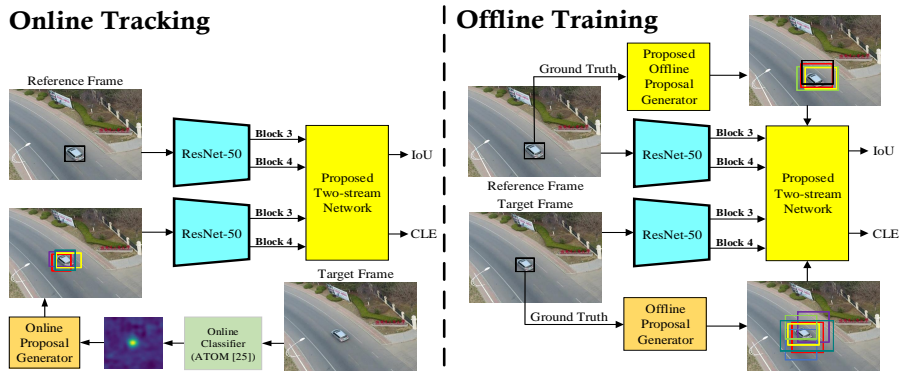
Online Tracking

Reference Frame

ResNet-50

Block 3

Block 4

Proposed Two-stream Network

IoU

ResNet-50

Block 3

Block 4

CLE

Target Frame

Online Proposal Generator

Online Classifier (ATOM [25])

Offline Training

Ground Truth

Proposed Offline Proposal Generator

ResNet-50

Block 3

Block 4

Proposed Two-stream Network

IoU

Reference Frame

Target Frame

ResNet-50

Block 3

Block 4

CLE

Ground Truth

Offline Proposal Generator